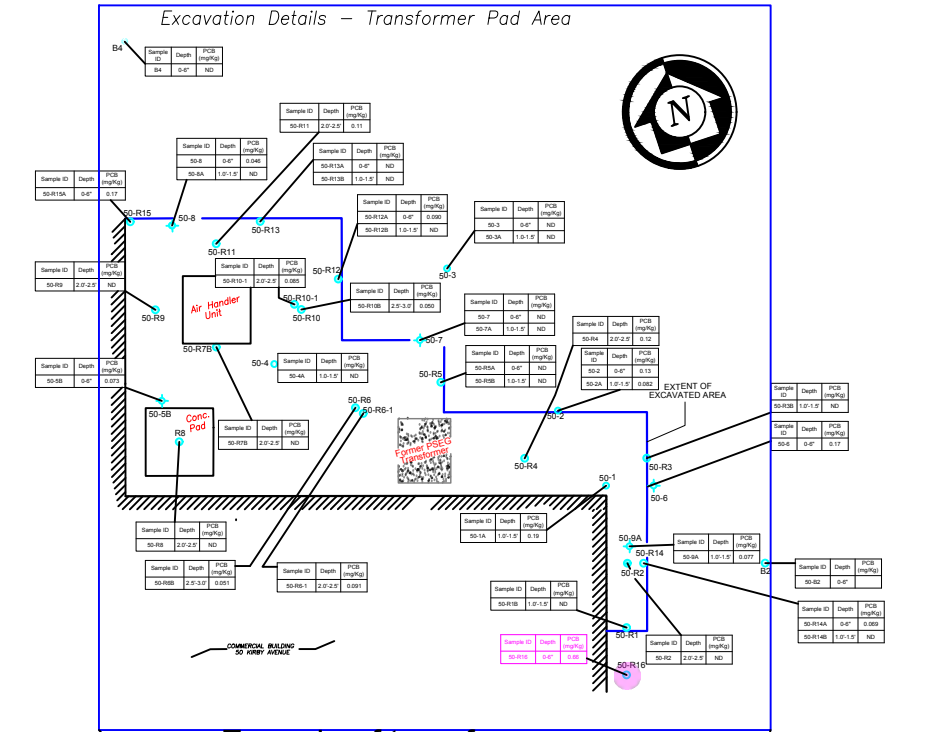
Excavation Details – Transformer Pad Area

B4

| Sample ID | Depth | PCB (mg/Kg) |
|---|---|---|
| B4 | 0-6" | ND |

N

| Sample ID | Depth | PCB (mg/Kg) |
|---|---|---|
| 50-R11 | 2.0'-2.5' | 0.11 |

| Sample ID | Depth | PCB (mg/Kg) |
|---|---|---|
| 50-8 | 0-6" | 0.046 |
| 50-8A | 1.0'-1.5' | ND |

| Sample ID | Depth | PCB (mg/Kg) |
|---|---|---|
| 50-R13A | 0-6" | ND |
| 50-R13B | 1.0-1.5' | ND |

| Sample ID | Depth | PCB (mg/Kg) |
|---|---|---|
| 50-R15A | 0-6" | 0.17 |

| Sample ID | Depth | PCB (mg/Kg) |
|---|---|---|
| 50-R12A | 0-6" | 0.090 |
| 50-R12B | 1.0-1.5' | ND |

| Sample ID | Depth | PCB (mg/Kg) |
|---|---|---|
| 50-3 | 0-6" | ND |
| 50-3A | 1.0-1.5' | ND |

50-R15
50-8
50-R11
50-R13
50-R12
50-3

| Sample ID | Depth | PCB (mg/Kg) |
|---|---|---|
| 50-R9 | 2.0'-2.5' | ND |

| Sample ID | Depth | PCB (mg/Kg) |
|---|---|---|
| 50-R10-1 | 2.0'-2.5' | 0.085 |

Air Handler Unit

50-R10-1
50-R10
50-R9

| Sample ID | Depth | PCB (mg/Kg) |
|---|---|---|
| 50-R10B | 2.5'-3.0' | 0.050 |

| Sample ID | Depth | PCB (mg/Kg) |
|---|---|---|
| 50-7 | 0-6" | ND |
| 50-7A | 1.0-1.5' | ND |

| Sample ID | Depth | PCB (mg/Kg) |
|---|---|---|
| 50-R4 | 2.0'-2.5' | 0.12 |

| Sample ID | Depth | PCB (mg/Kg) |
|---|---|---|
| 50-2 | 0-6" | 0.13 |
| 50-2A | 1.0'-1.5' | 0.082 |

50-R7B
50-4
50-7

| Sample ID | Depth | PCB (mg/Kg) |
|---|---|---|
| 50-4A | 1.0-1.5' | ND |

| Sample ID | Depth | PCB (mg/Kg) |
|---|---|---|
| 50-R5A | 0-6" | ND |
| 50-R5B | 1.0-1.5' | ND |

50-R5

| Sample ID | Depth | PCB (mg/Kg) |
|---|---|---|
| 50-5B | 0-6" | 0.073 |

EXTENT OF EXCAVATED AREA

| Sample ID | Depth | PCB (mg/Kg) |
|---|---|---|
| 50-R3B | 1.0'-1.5' | ND |

| Sample ID | Depth | PCB (mg/Kg) |
|---|---|---|
| 50-6 | 0-6" | 0.17 |

50-5B
R8
Conc. Pad

| Sample ID | Depth | PCB (mg/Kg) |
|---|---|---|
| 50-R7B | 2.0'-2.5' | ND |

50-R6
50-R6-1
Former PSEG Transformer
50-2
50-R4
50-R3
50-6
50-1

| Sample ID | Depth | PCB (mg/Kg) |
|---|---|---|
| 50-1A | 1.0'-1.5' | 0.19 |

50-9A
50-R14

| Sample ID | Depth | PCB (mg/Kg) |
|---|---|---|
| 50-9A | 1.0'-1.5' | 0.077 |

| Sample ID | Depth | PCB (mg/Kg) |
|---|---|---|
| 50-R8 | 2.0'-2.5' | ND |

| Sample ID | Depth | PCB (mg/Kg) |
|---|---|---|
| 50-R8B | 2.5'-3.0' | 0.051 |

| Sample ID | Depth | PCB (mg/Kg) |
|---|---|---|
| 50-R6-1 | 2.0'-2.5' | 0.091 |

50-R2
B2

| Sample ID | Depth | PCB (mg/Kg) |
|---|---|---|
| 50-B2 | 0-6" | |

| Sample ID | Depth | PCB (mg/Kg) |
|---|---|---|
| 50-R1B | 1.0'-1.5' | ND |

| Sample ID | Depth | PCB (mg/Kg) |
|---|---|---|
| 50-R14A | 0-6" | 0.069 |
| 50-R14B | 1.0'-1.5' | ND |

50-R1

COMMERCIAL BUILDING 50 KIRBY AVENUE

| Sample ID | Depth | PCB (mg/Kg) |
|---|---|---|
| 50-R16 | 0-6" | 0.66 |

| Sample ID | Depth | PCB (mg/Kg) |
|---|---|---|
| 50-R2 | 2.0'-2.5' | ND |

50-R16